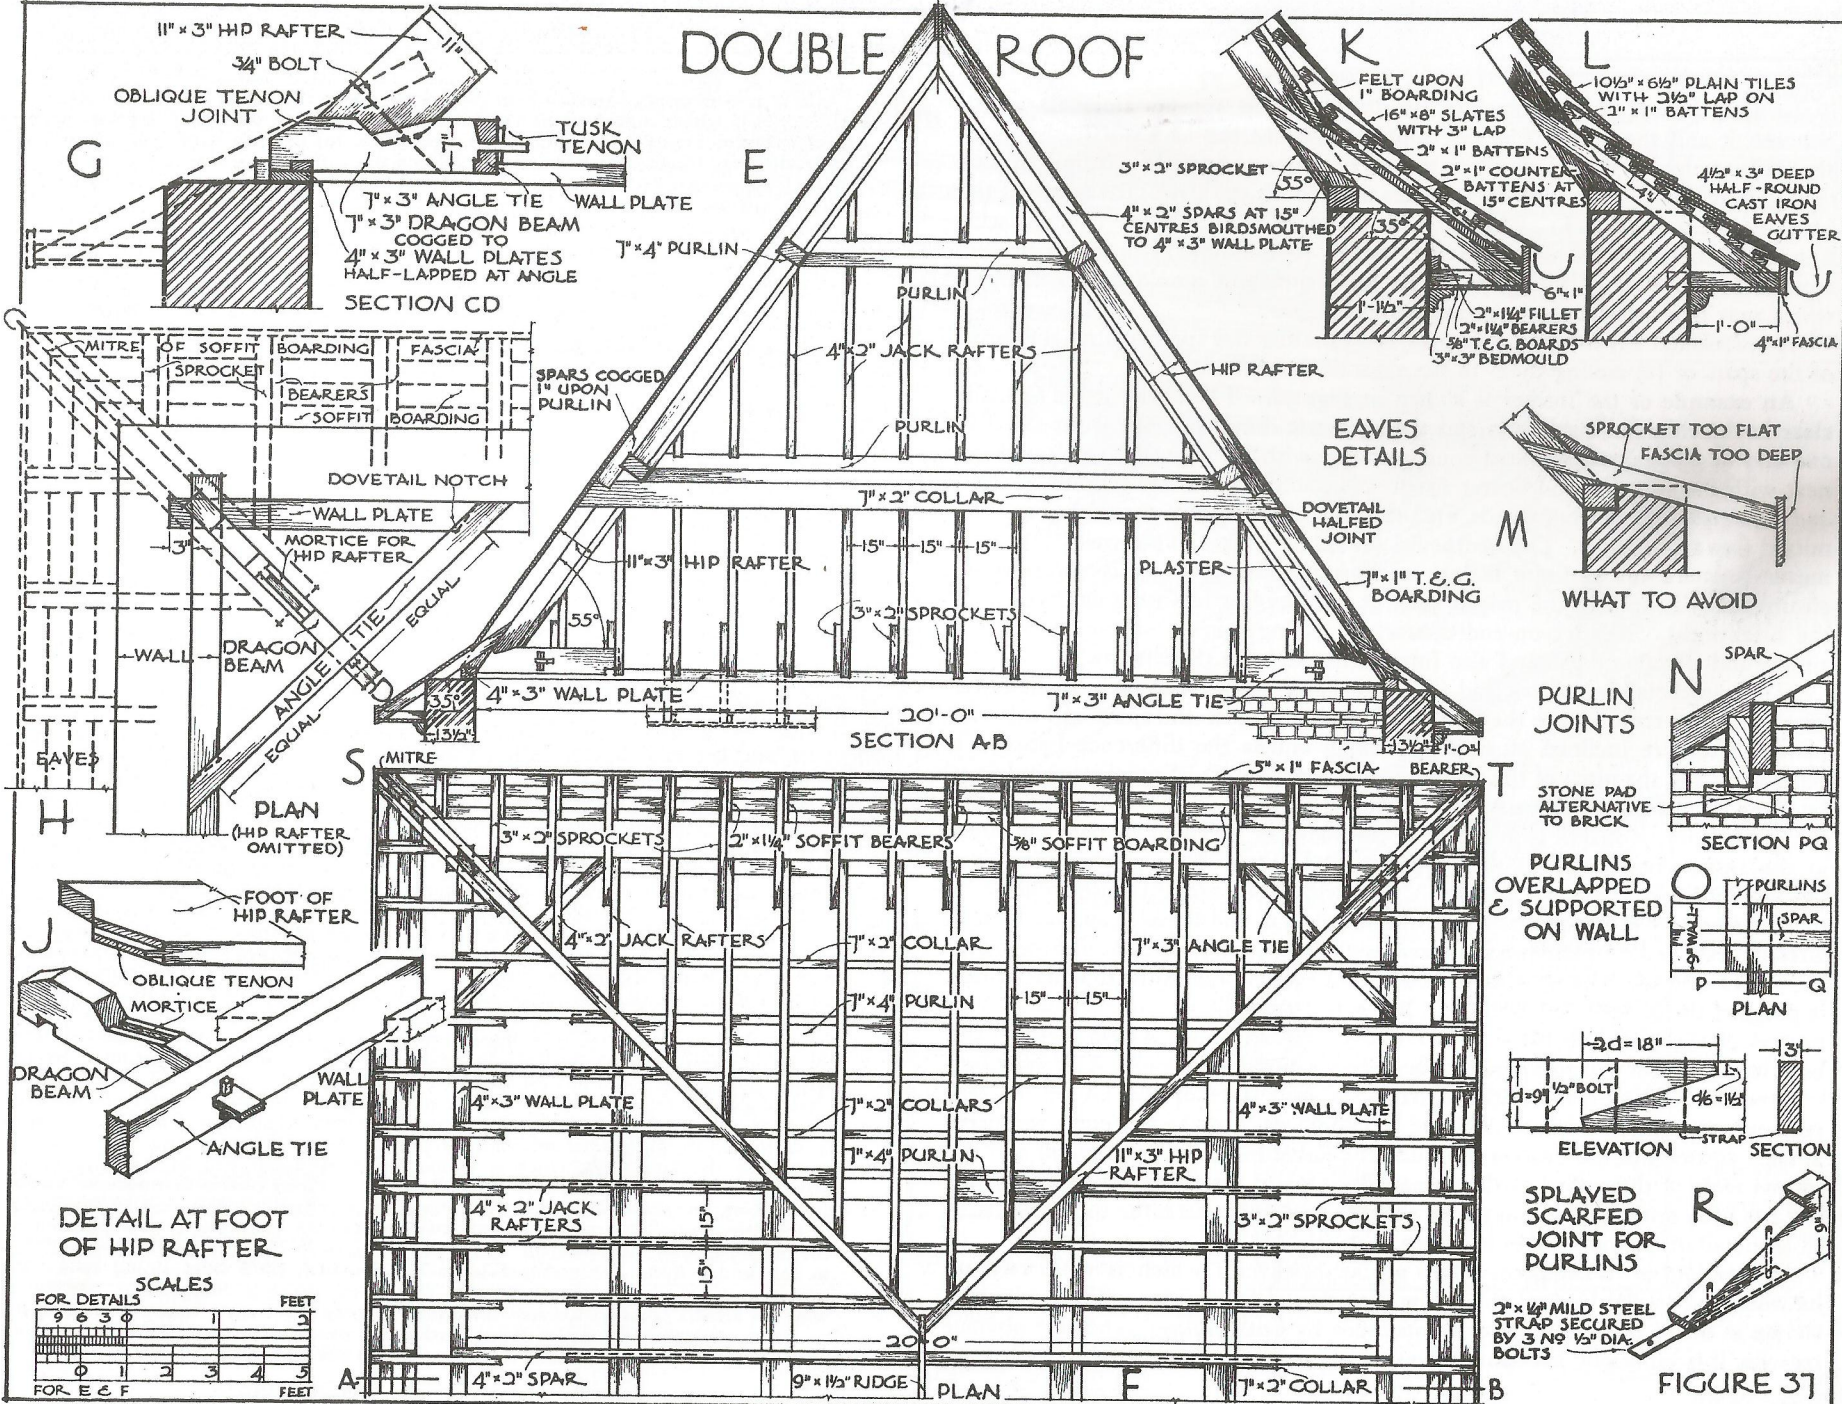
DOUBLE ROOF

11" × 3" HIP RAFTER
3/4" BOLT
OBLIQUE TENON JOINT
TUSK TENON
G
7" × 3" ANGLE TIE
WALL PLATE
7" × 3" DRAGON BEAM COGGED TO
4" × 3" WALL PLATES HALF-LAPPED AT ANGLE
SECTION CD

E
7" × 4" PURLIN
PURLIN
4" × 2" JACK RAFTERS
SPARS COGGED 1" UPON PURLIN
PURLIN
HIP RAFTER
7" × 2" COLLAR
DOVETAIL HALFED JOINT
11" × 3" HIP RAFTER
15" 15" 15"
PLASTER
7" × 1" T.&G. BOARDING
55°
3" × 2" SPROCKETS
4" × 3" WALL PLATE
7" × 3" ANGLE TIE
35°
1 1/2"
20'-0"
SECTION AB
1 1/2" 1'-0"

K
FELT UPON 1" BOARDING
16" × 8" SLATES WITH 3" LAP
2" × 1" BATTENS
2" × 1" COUNTER BATTENS AT 15" CENTRES
3" × 2" SPROCKET
55°
35°
4" × 2" SPARS AT 15" CENTRES BIRDSMOUTHED TO 4" × 3" WALL PLATE
1'-1 1/2"
6" × 1"
2" × 1 1/4" FILLET
2" × 1 1/4" BEARERS
5/8" T.&G. BOARDS
3" × 3" BEDMOULD

L
10 1/2" × 6 1/2" PLAIN TILES WITH 2 1/2" LAP ON 2" × 1" BATTENS
4 1/2" × 3" DEEP HALF-ROUND CAST IRON EAVES GUTTER
1'-0"
4" × 1" FASCIA

EAVES DETAILS

SPROCKET TOO FLAT
FASCIA TOO DEEP
M
WHAT TO AVOID

MITRE OF SOFFIT BOARDING
FASCIA
SPROCKET
BEARERS
SOFFIT BOARDING
DOVETAIL NOTCH
WALL PLATE
3"
MORTICE FOR HIP RAFTER
EQUAL
WALL
DRAGON BEAM
ANGLE TIE
EQUAL
EAVES
H
PLAN (HIP RAFTER OMITTED)

J
FOOT OF HIP RAFTER
OBLIQUE TENON
MORTICE
DRAGON BEAM
WALL PLATE
ANGLE TIE
DETAIL AT FOOT OF HIP RAFTER

SCALES
FOR DETAILS
FEET
9 6 3 0 1 2
0 1 2 3 4 5
FOR E & F
FEET

S
MITRE
5" × 1" FASCIA
BEARER
T
3" × 2" SPROCKETS
2" × 1 1/4" SOFFIT BEARERS
5/8" SOFFIT BOARDING
4" × 2" JACK RAFTERS
7" × 2" COLLAR
7" × 3" ANGLE TIE
7" × 4" PURLIN
15" 15"
4" × 3" WALL PLATE
7" × 2" COLLARS
4" × 3" WALL PLATE
7" × 4" PURLIN
11" × 3" HIP RAFTER
4" × 2" JACK RAFTERS
15"
15"
3" × 2" SPROCKETS
20'-0"
A
4" × 2" SPAR
9" × 1 1/2" RIDGE
PLAN
F
7" × 2" COLLAR
B

PURLIN JOINTS
N
SPAR
STONE PAD ALTERNATIVE TO BRICK
SECTION PQ
PURLINS OVERLAPPED & SUPPORTED ON WALL
O
PURLINS
SPAR
9" WALL
P
Q
PLAN

2d = 18"
3"
d = 9"
1/2" BOLT
d/6 = 1 1/2"
ELEVATION
STRAP
SECTION

SPLAYED SCARFED JOINT FOR PURLINS
R
9"
2" × 1/4" MILD STEEL STRAP SECURED BY 3 No. 1/2" DIA. BOLTS

FIGURE 37